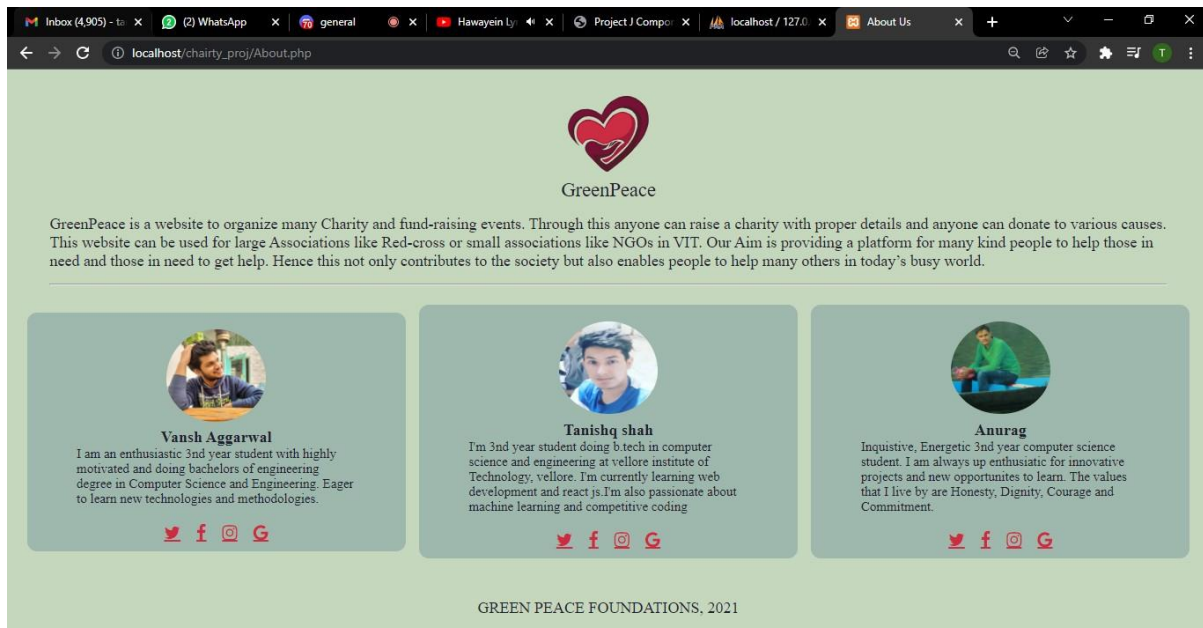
Inbox (4,905) - ta × (2) WhatsApp × general × × Hawayein Ly × Project J Compo × localhost / 127.0. × About Us × +

localhost/chairty_proj/About.php

GreenPeace

GreenPeace is a website to organize many Charity and fund-raising events. Through this anyone can raise a charity with proper details and anyone can donate to various causes. This website can be used for large Associations like Red-cross or small associations like NGOs in VIT. Our Aim is providing a platform for many kind people to help those in need and those in need to get help. Hence this not only contributes to the society but also enables people to help many others in today's busy world.

Vansh Aggarwal
I am an enthusiastic 3nd year student with highly motivated and doing bachelors of engineering degree in Computer Science and Engineering. Eager to learn new technologies and methodologies.

Tanishq shah
I'm 3nd year student doing b.tech in computer science and engineering at vellore institute of Technology, vellore. I'm currently learning web development and react js.I'm also passionate about machine learning and competitive coding

Anurag
Inquistive, Energetic 3nd year computer science student. I am always up enthusiatic for innovative projects and new opportunites to learn. The values that I live by are Honesty, Dignity, Courage and Commitment.

GREEN PEACE FOUNDATIONS, 2021